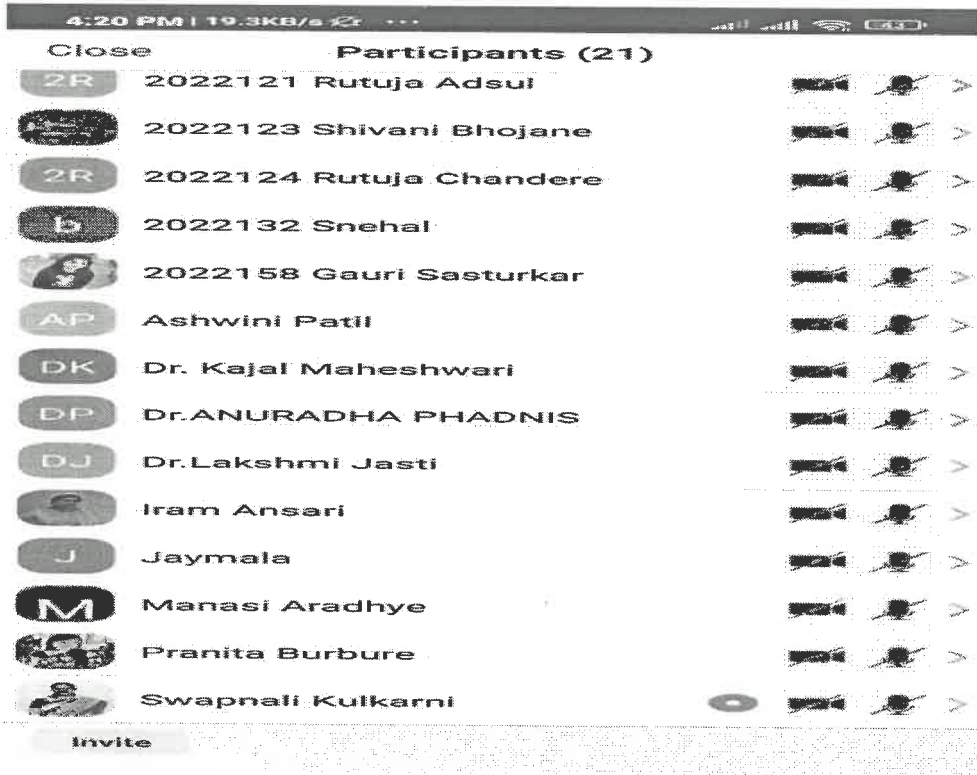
4:20 PM | 19.3KB/s ...

Close Participants (21)

2R 2022121 Rutuja Adsul

2022123 Shivani Bhojane

2R 2022124 Rutuja Chandere

b 2022132 Snehal

2022158 Gauri Sasturkar

AP Ashwini Patil

DK Dr. Kajal Maheshwari

DP Dr.ANURADHA PHADNIS

DJ Dr.Lakshmi Jasti

Iram Ansari

J Jaymala

M Manasi Aradhye

Pranita Burbure

Swapnali Kulkarni

Invite